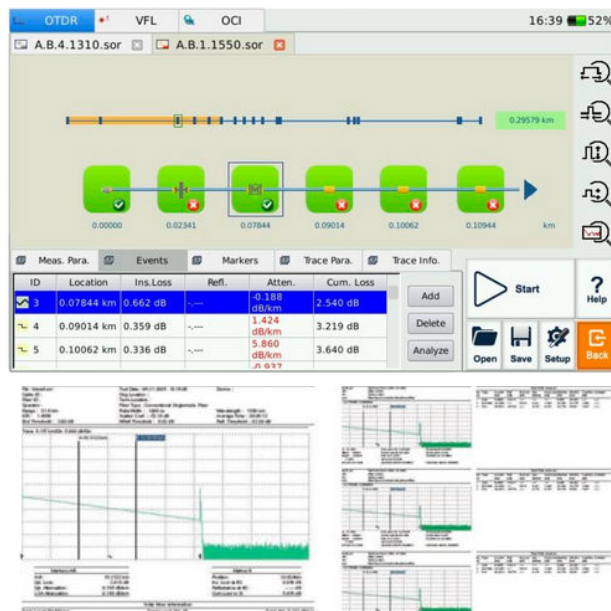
OTDR VFL OCI 16:39 52%

A.B.4.1310.sor A.B.1.1550.sor

0.29579 km

0.00000 0.02341 0.07844 0.09014 0.10062 0.10944 km

Meas. Para. Events Markers Trace Para. Trace Info.

| ID | Location | Ins.Loss | Refl. | Atten. | Cum. Loss |
|---|---|---|---|---|---|
| 3 | 0.07844 km | 0.662 dB | -.--- | -0.188 dB/km | 2.540 dB |
| 4 | 0.09014 km | 0.359 dB | -.--- | 1.424 dB/km | 3.219 dB |
| 5 | 0.10062 km | 0.336 dB | -.--- | 5.860 dB/km | 3.640 dB |
| | | | | -0.937 | |

Add
Delete
Analyze

Start
? Help
Open Save Setup Back

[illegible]